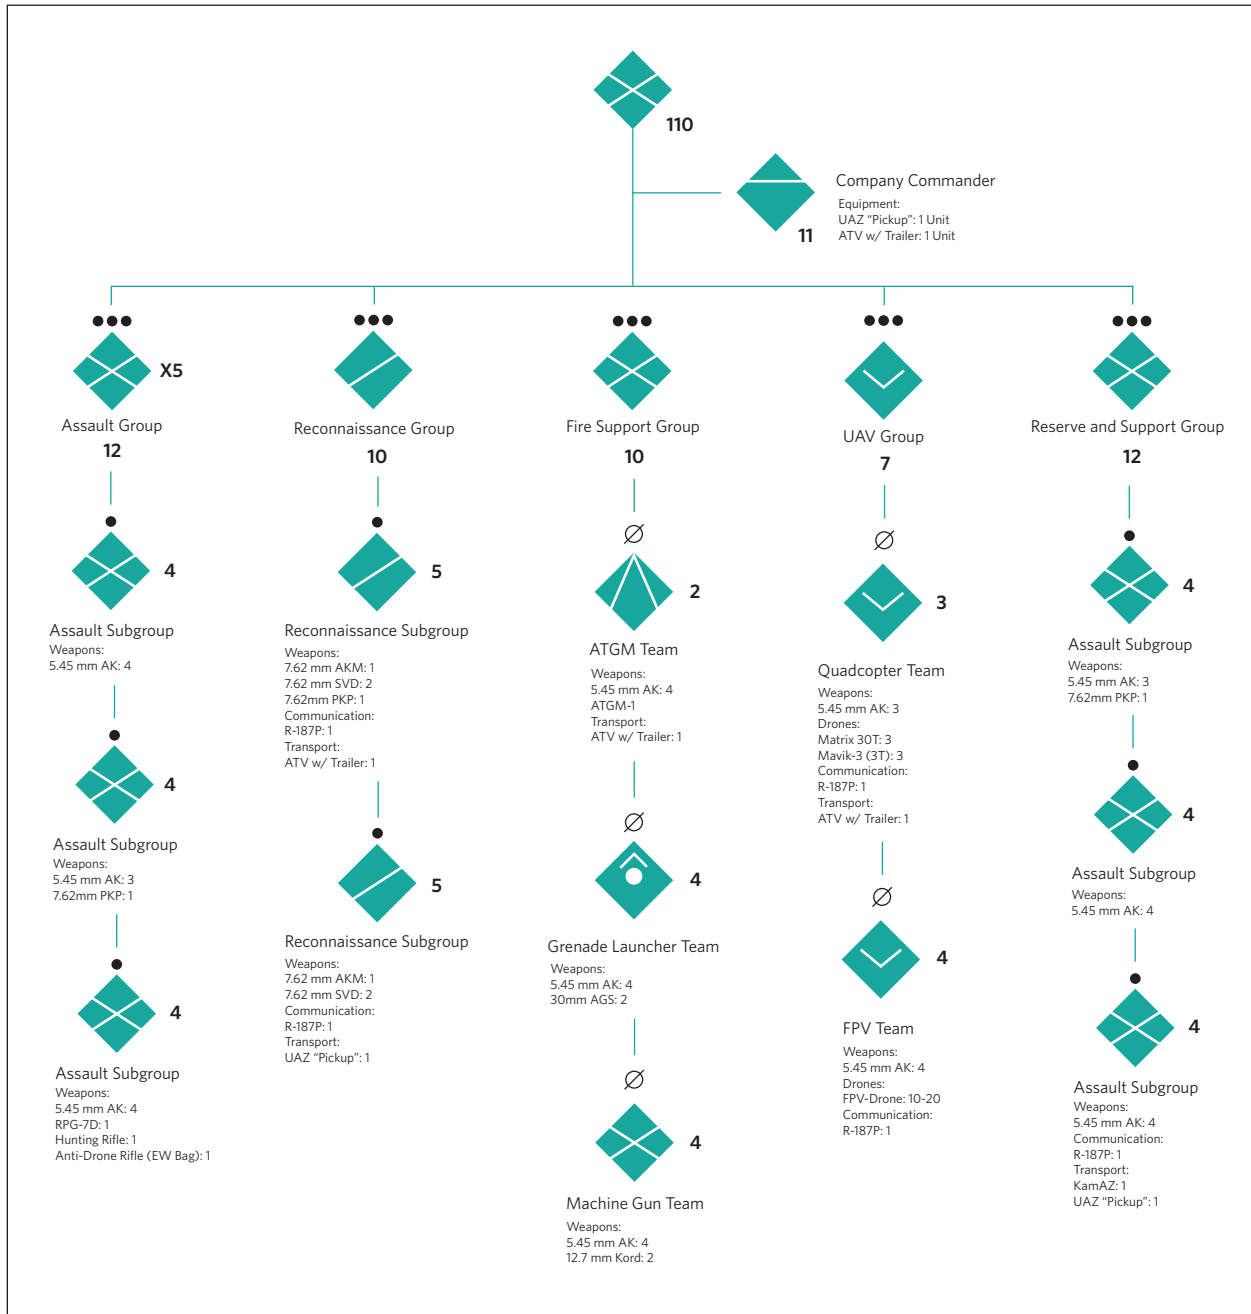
110

Company Commander
Equipment:
UAZ "Pickup": 1 Unit
ATV w/ Trailer: 1 Unit
11

X5
Assault Group
12

Reconnaissance Group
10

Fire Support Group
10

UAV Group
7

Reserve and Support Group
12

4
Assault Subgroup
Weapons:
5.45 mm AK: 4

4
Assault Subgroup
Weapons:
5.45 mm AK: 3
7.62mm PKP: 1

4
Assault Subgroup
Weapons:
5.45 mm AK: 4
RPG-7D: 1
Hunting Rifle: 1
Anti-Drone Rifle (EW Bag): 1

5
Reconnaissance Subgroup
Weapons:
7.62 mm AKM: 1
7.62 mm SVD: 2
7.62mm PKP: 1
Communication:
R-187P: 1
Transport:
ATV w/ Trailer: 1

5
Reconnaissance Subgroup
Weapons:
7.62 mm AKM: 1
7.62 mm SVD: 2
Communication:
R-187P: 1
Transport:
UAZ "Pickup": 1

2
ATGM Team
Weapons:
5.45 mm AK: 4
ATGM-1
Transport:
ATV w/ Trailer: 1

4
Grenade Launcher Team
Weapons:
5.45 mm AK: 4
30mm AGS: 2

4
Machine Gun Team
Weapons:
5.45 mm AK: 4
12.7 mm Kord: 2

3
Quadcopter Team
Weapons:
5.45 mm AK: 3
Drones:
Matrix 30T: 3
Mavik-3 (3T): 3
Communication:
R-187P: 1
Transport:
ATV w/ Trailer: 1

4
FPV Team
Weapons:
5.45 mm AK: 4
Drones:
FPV-Drone: 10-20
Communication:
R-187P: 1

4
Assault Subgroup
Weapons:
5.45 mm AK: 3
7.62mm PKP: 1

4
Assault Subgroup
Weapons:
5.45 mm AK: 4

4
Assault Subgroup
Weapons:
5.45 mm AK: 4
Communication:
R-187P: 1
Transport:
KamAZ: 1
UAZ "Pickup": 1